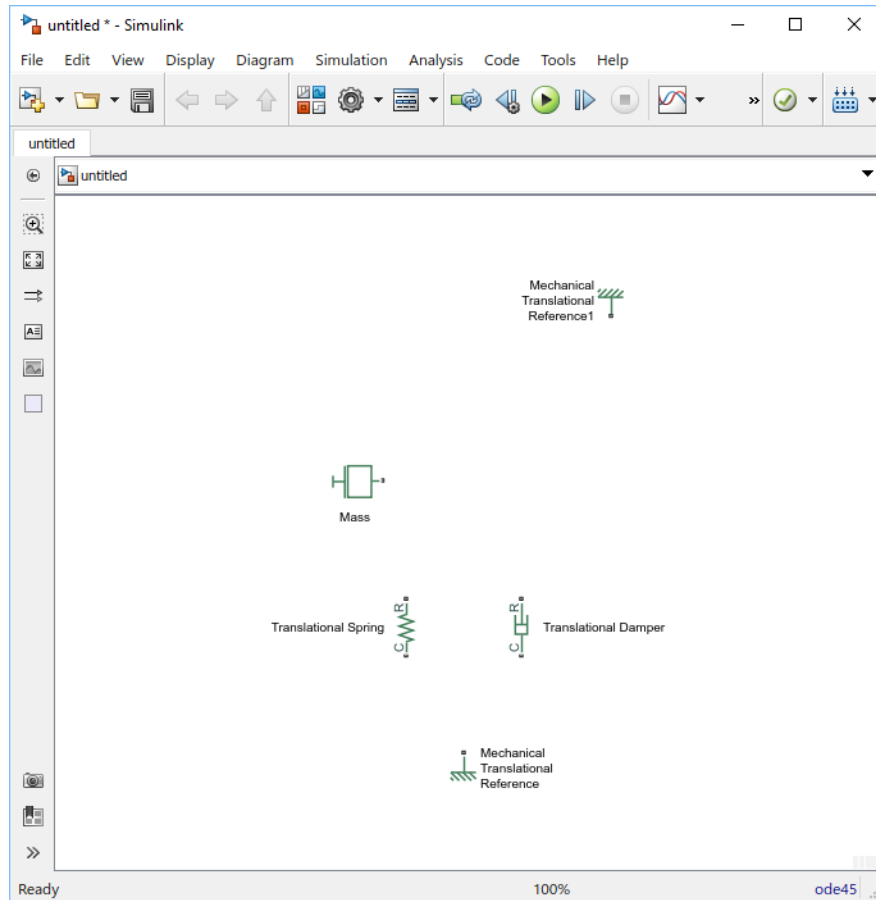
untitled * - Simulink

File Edit View Display Diagram Simulation Analysis Code Tools Help

untitled

untitled

Mechanical Translational Reference1

Mass

Translational Spring

R

C

R

C

Translational Damper

Mechanical Translational Reference

Ready

100%

ode45